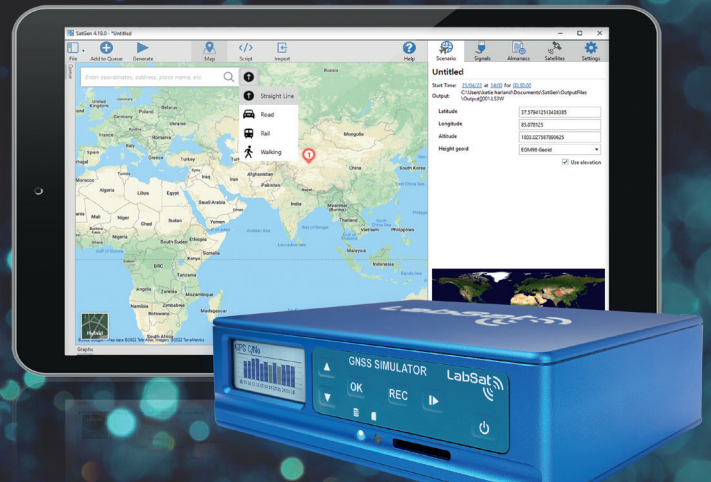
SatGen 4.10.0 - *Untitled

File
Add to Queue
Generate
Map
Script
Import
Help
Scenario
Signals
Almanacs
Satellites
Settings

Enter coordinates, address, place name, etc.

Straight Line
Road
Rail
Walking

Untitled

Start Time: 25/04/23 at 14:00 for 00:30:00
Output: C:\Users\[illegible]\Documents\SatGen\OutputFiles\Output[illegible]

Latitude 37.979412513438385
Longitude 83.078125
Altitude 1000.027587890625
Height geoid EGM96 Geoid
Use elevation

Hybrid
Graphs

GPS GNs
GNSS SIMULATOR
LabSat
OK
REC
LabSat